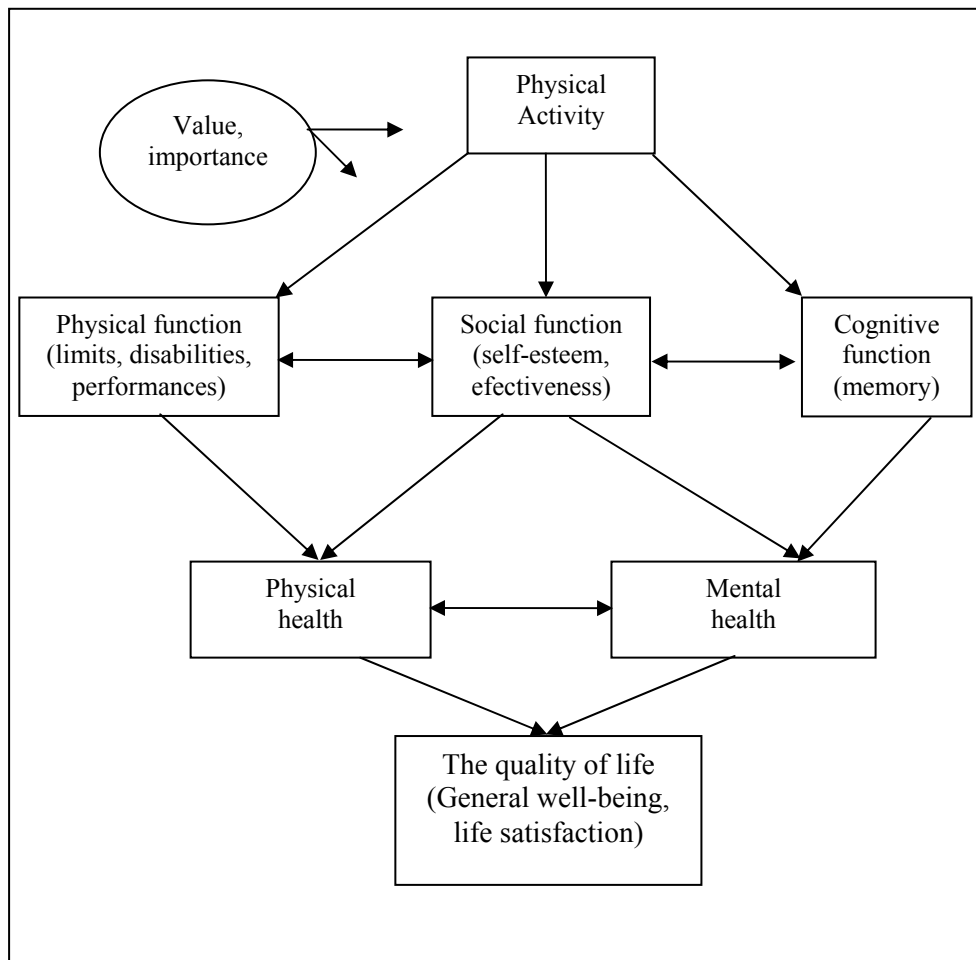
Physical Activity

Value, importance

Physical function (limits, disabilities, performances)

Social function (self-esteem, efectiveness)

Cognitive function (memory)

Physical health

Mental health

The quality of life (General well-being, life satisfaction)